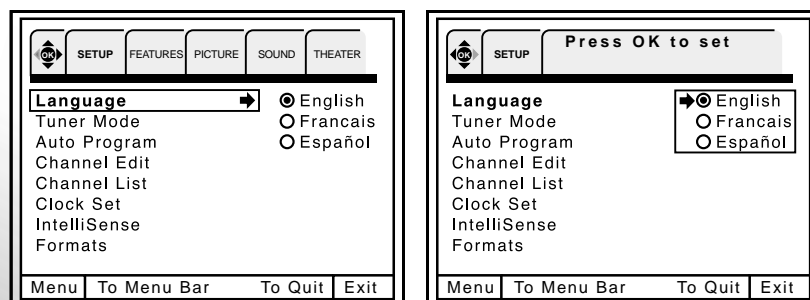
OK SETUP FEATURES PICTURE SOUND THEATER

Language
Tuner Mode
Auto Program
Channel Edit
Channel List
Clock Set
IntelliSense
Formats

English
Francais
Español

Menu To Menu Bar To Quit Exit

OK SETUP Press OK to set

Language
Tuner Mode
Auto Program
Channel Edit
Channel List
Clock Set
IntelliSense
Formats

English
Francais
Español

Menu To Menu Bar To Quit Exit